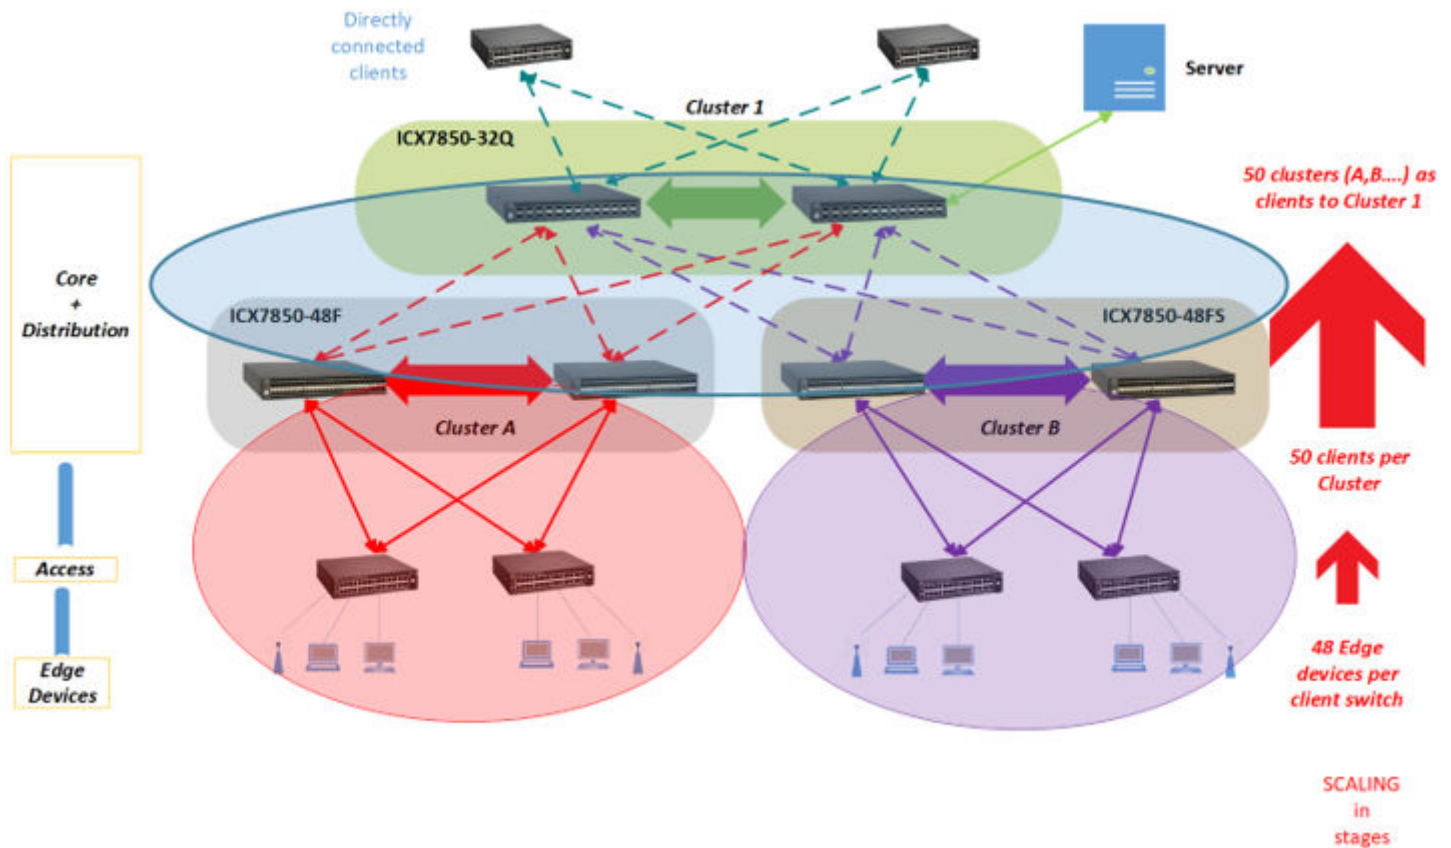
Directly connected clients

Server

Cluster 1

ICX7850-32Q

50 clusters (A,B....) as clients to Cluster 1

Core
+
Distribution

ICX7850-48F

ICX7850-48FS

Cluster A

Cluster B

50 clients per Cluster

Access

Edge Devices

48 Edge devices per client switch

SCALING in stages